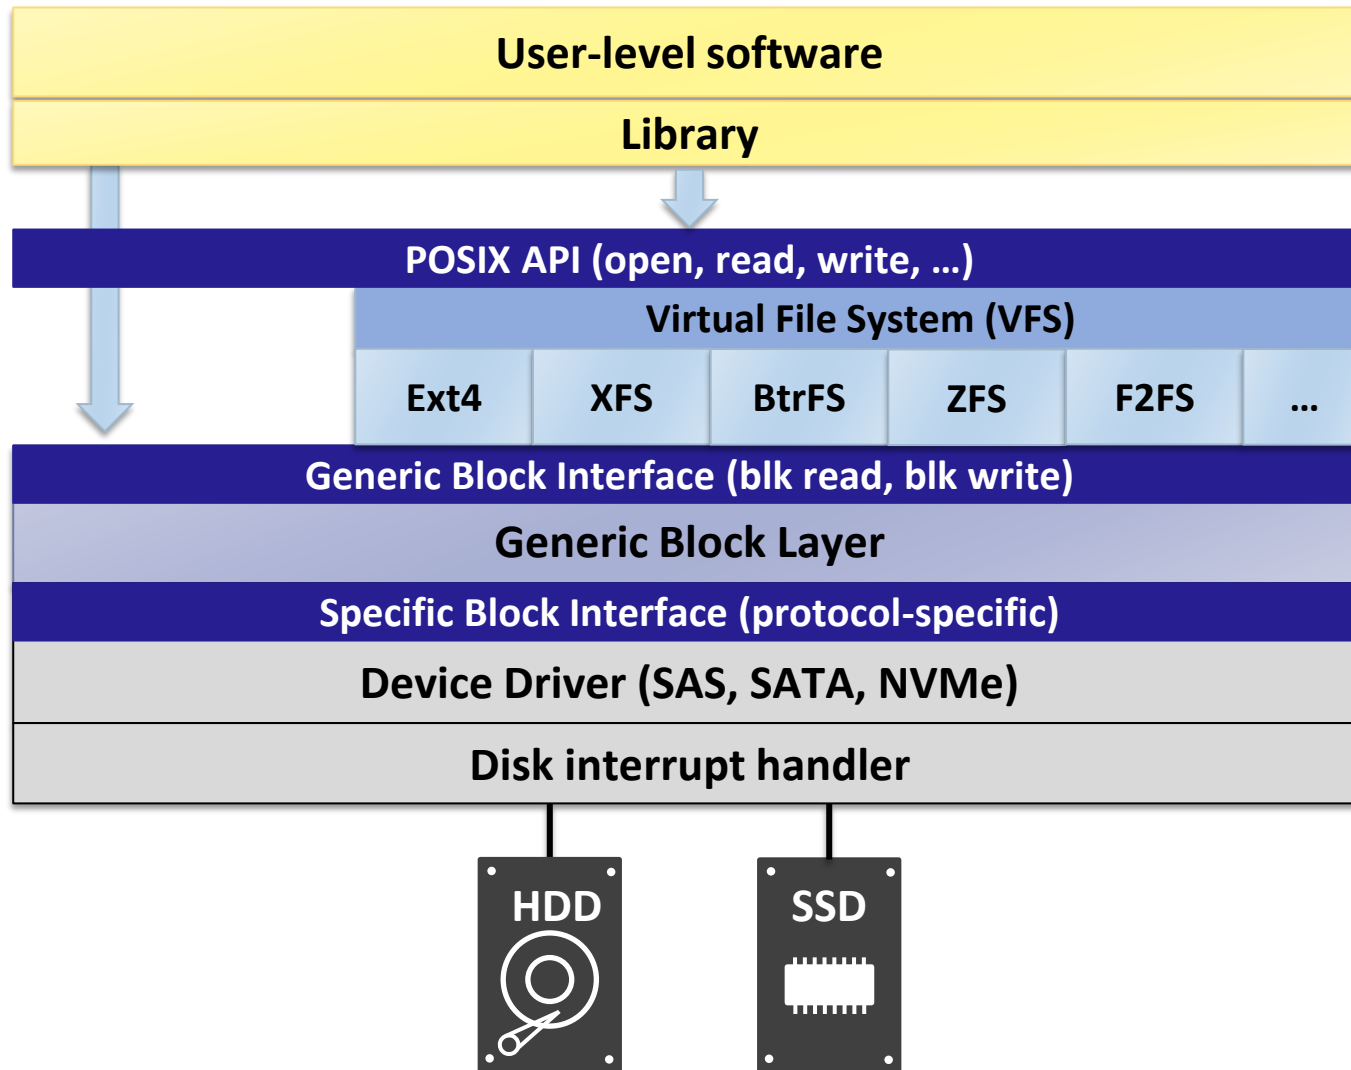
User-level software

Library

POSIX API (open, read, write, …)

Virtual File System (VFS)

| Ext4 | XFS | BtrFS | ZFS | F2FS | … |
|---|---|---|---|---|---|

Generic Block Interface (blk read, blk write)

Generic Block Layer

Specific Block Interface (protocol-specific)

Device Driver (SAS, SATA, NVMe)

Disk interrupt handler

HDD

SSD